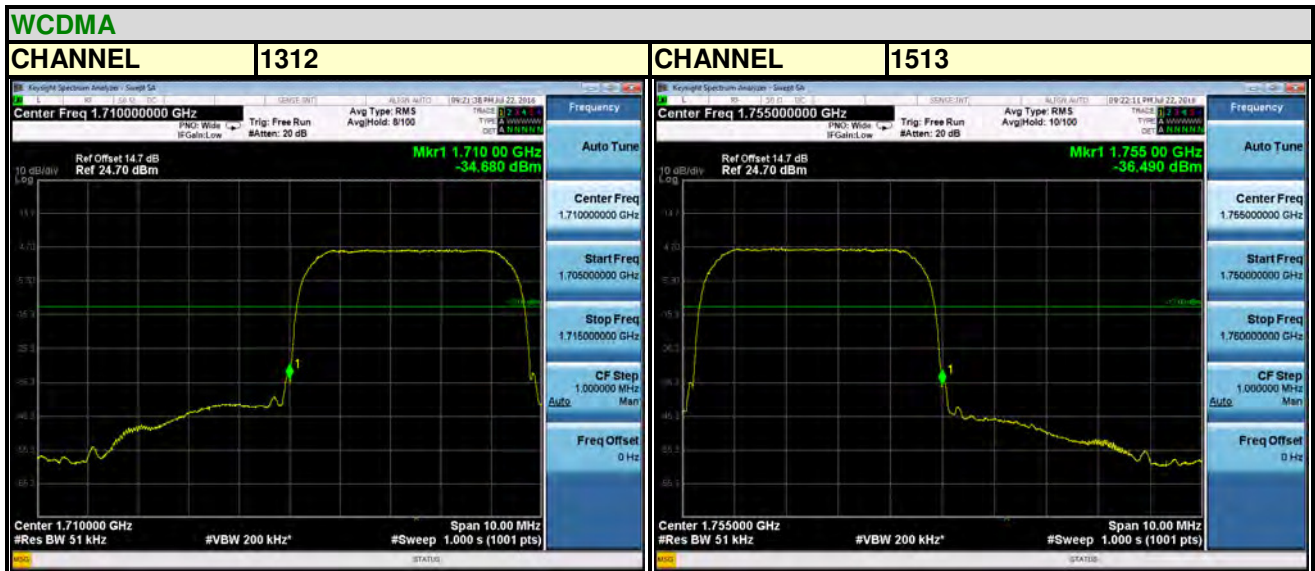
WCDMA

| CHANNEL | 1312 | CHANNEL | 1513 |
|---|---|---|---|

Keysight Spectrum Analyzer - Swept SA

SENSE:INT ALIGN AUTO 09:21:38 PM Jul 22, 2016

Center Freq 1.710000000 GHz

PNO: Wide IFGain:Low

Trig: Free Run #Atten: 20 dB

Avg Type: RMS Avg|Hold: 8/100

TRACE TYPE DET A NNNNN

Frequency

Ref Offset 14.7 dB 10 dB/div Ref 24.70 dBm Log

Mkr1 1.710 00 GHz -34.680 dBm

Auto Tune

Center Freq 1.710000000 GHz

Start Freq 1.705000000 GHz

Stop Freq 1.715000000 GHz

CF Step 1.000000 MHz Auto Man

Freq Offset 0 Hz

Center 1.710000 GHz #Res BW 51 kHz #VBW 200 kHz* Span 10.00 MHz #Sweep 1.000 s (1001 pts)

MSG STATUS

Keysight Spectrum Analyzer - Swept SA

SENSE:INT ALIGN AUTO 09:22:11 PM Jul 22, 2016

Center Freq 1.755000000 GHz

PNO: Wide IFGain:Low

Trig: Free Run #Atten: 20 dB

Avg Type: RMS Avg|Hold: 10/100

TRACE TYPE DET A NNNNN

Frequency

Ref Offset 14.7 dB 10 dB/div Ref 24.70 dBm Log

Mkr1 1.755 00 GHz -36.490 dBm

Auto Tune

Center Freq 1.755000000 GHz

Start Freq 1.750000000 GHz

Stop Freq 1.760000000 GHz

CF Step 1.000000 MHz Auto Man

Freq Offset 0 Hz

Center 1.755000 GHz #Res BW 51 kHz #VBW 200 kHz* Span 10.00 MHz #Sweep 1.000 s (1001 pts)

MSG STATUS